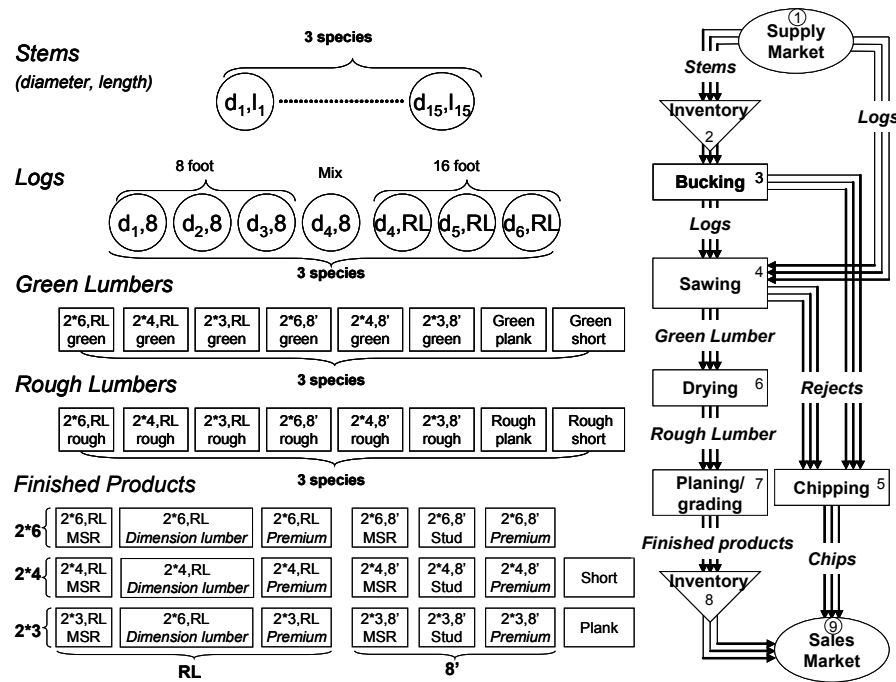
Stems
(diameter, length)

3 species

$d_1$,$l_1$ ............ $d_{15}$,$l_{15}$

Logs

8 foot Mix 16 foot

$d_1$,8 $d_2$,8 $d_3$,8 $d_4$,8 $d_4$,RL $d_5$,RL $d_6$,RL

3 species

Green Lumbers

2*6,RL green | 2*4,RL green | 2*3,RL green | 2*6,8' green | 2*4,8' green | 2*3,8' green | Green plank | Green short

3 species

Rough Lumbers

2*6,RL rough | 2*4,RL rough | 2*3,RL rough | 2*6,8' rough | 2*4,8' rough | 2*3,8' rough | Rough plank | Rough short

3 species

Finished Products

2*6 | 2*6,RL MSR | 2*6,RL Dimension lumber | 2*6,RL Premium | 2*6,8' MSR | 2*6,8' Stud | 2*6,8' Premium
2*4 | 2*4,RL MSR | 2*4,RL Dimension lumber | 2*4,RL Premium | 2*4,8' MSR | 2*4,8' Stud | 2*4,8' Premium | Short
2*3 | 2*3,RL MSR | 2*6,RL Dimension lumber | 2*3,RL Premium | 2*3,8' MSR | 2*3,8' Stud | 2*3,8' Premium | Plank

RL 8'

① Supply Market
Stems
Inventory 2
Logs
Bucking 3
Logs
Sawing 4
Green Lumber
Drying 6
Rejects
Rough Lumber
Planing/ grading 7
Chipping 5
Finished products
Chips
Inventory 8
⑨ Sales Market